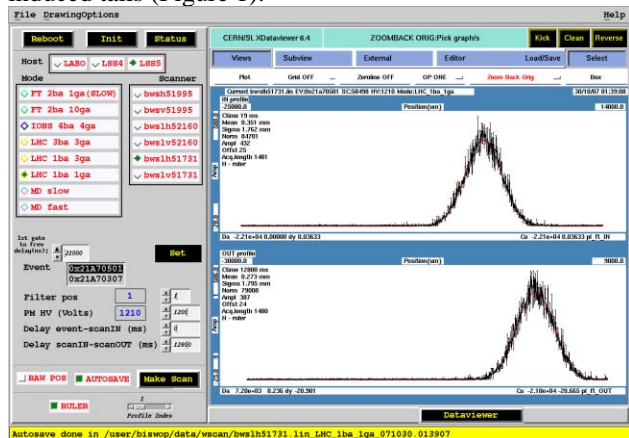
induced ions (Figure 3).

File DrawingOptions Help

Reboot Init Status

Host LAB0 LSS4 LSS5

Mode Scanner

FT 2ba 1ga(SLOW)
FT 2ba 1ga
IONS 4ba 4ga
LHC 3ba 3ga
LHC 1ba 3ga
LHC 1ba 1ga
MD slow
MD fast

bwsh51995
bwsv51995
bwslh52160
bwslv52160
bwslh51731
bwslv51731

1st yate to free delay(ms) 21000 Set

Event 0x21A70501 0x21A70307

Filter pos 1

PM HV (Volts) 1210 1200

Delay event-scanIN (ms) 0

Delay scanIN-scanOUT (ms) 12000

RAW POS AUTOSAVE Make Scan

RULER Profile Index

CERN/SL XDataviewer 6.4 ZOOMBACK ORIG:Pick graph/s Kick Clean Reverse

Views Subview External Editor Load/Save Select

Plot Grid OFF Zeroline OFF OP ONE Zoom Back Orig Box

Current bwslh51731.lin EV:0x21a70501 SC:50490 HV:1210 Mode:LHC_1ba_1ga 30/10/07 01:39:00

IN profile
-25000.0 Position(um) 14000.0
Ctime 19 ms
Mean 0.351 mm
Sigma 1.762 mm
Norm 84701
Ampl 432
Offst 25
Acq.length 1481
N - ruler

Da -2.21e+04 0.00000 dy 0.03633 Cu -2.21e+04 0.03633 pl_f1_IN

OUT profile
-30000.0 Position(um) 9000.0
Ctime 12000 ms
Mean 0.273 mm
Sigma 1.795 mm
Norm 79008
Ampl 387
Offst 24
Acq.length 1480
N - ruler

Da 7.20e+03 0.236 dy -20.981 Cu -2.10e+04 -20.665 pl_f1_OUT

Dataviewer

Autosave done in /user/biswop/data/wscan/bwslh51731.lin_LHC_1ba_1ga_071030.013907